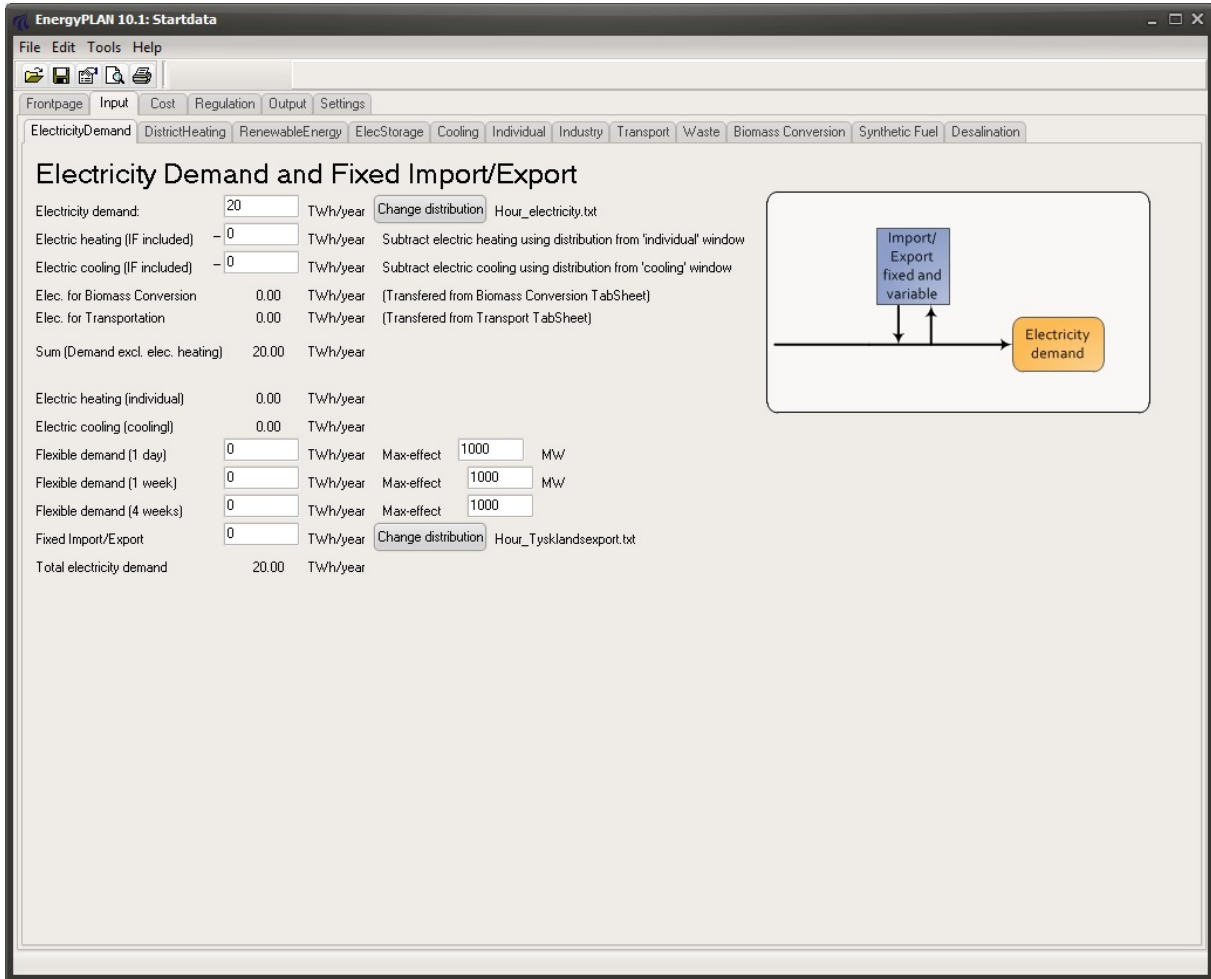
EnergyPLAN 10.1: Startdata

File Edit Tools Help

Frontpage | Input | Cost | Regulation | Output | Settings

ElectricityDemand | DistrictHeating | RenewableEnergy | ElecStorage | Cooling | Individual | Industry | Transport | Waste | Biomass Conversion | Synthetic Fuel | Desalination

Electricity Demand and Fixed Import/Export

Electricity demand: 20 TWh/year Change distribution Hour_electricity.txt

Electric heating (IF included) – 0 TWh/year Subtract electric heating using distribution from 'individual' window

Electric cooling (IF included) – 0 TWh/year Subtract electric cooling using distribution from 'cooling' window

Elec. for Biomass Conversion 0.00 TWh/year (Transfered from Biomass Conversion TabSheet)

Elec. for Transportation 0.00 TWh/year (Transfered from Transport TabSheet)

Sum (Demand excl. elec. heating) 20.00 TWh/year

Electric heating (individual) 0.00 TWh/year

Electric cooling (coolingl) 0.00 TWh/year

Flexible demand (1 day) 0 TWh/year Max-effect 1000 MW

Flexible demand (1 week) 0 TWh/year Max-effect 1000 MW

Flexible demand (4 weeks) 0 TWh/year Max-effect 1000

Fixed Import/Export 0 TWh/year Change distribution Hour_Tysklandsexport.txt

Total electricity demand 20.00 TWh/year

Import/ Export fixed and variable

Electricity demand